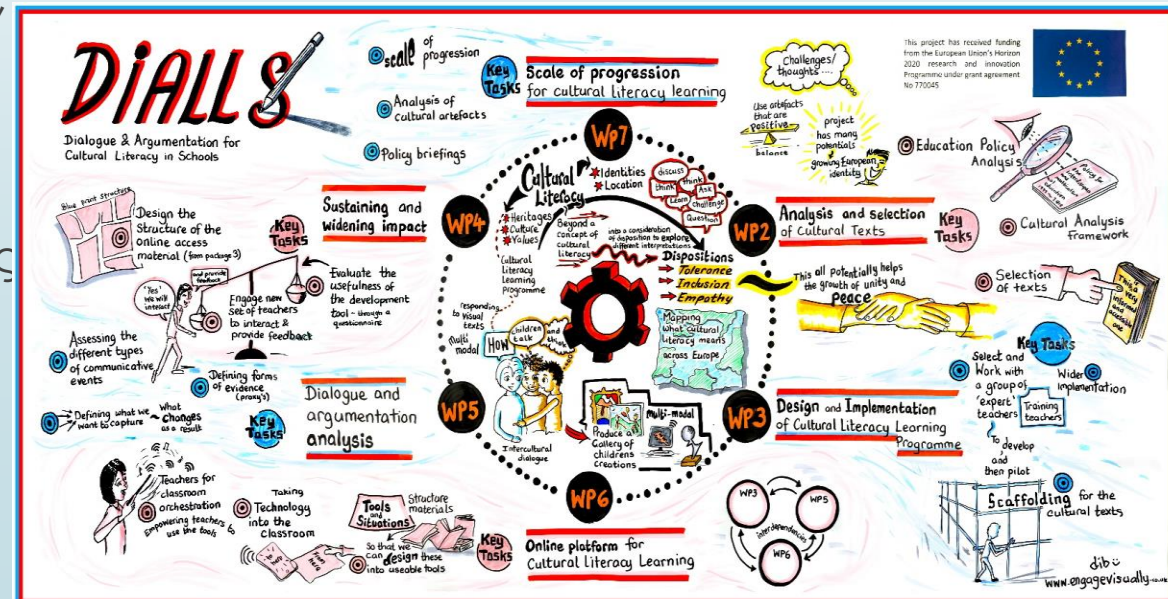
DIALLS

Dialogue & Argumentation for Cultural Literacy in Schools

Scale of progression

Analysis of cultural artefacts

Policy briefings

Key Tasks

Scale of progression for cultural literacy learning

Challenges/ thoughts....

Use artefacts that are positive

balance

project has many potentials growing European identity

This project has received funding from the European Union's Horizon 2020 research and innovation Programme under grant agreement No 770045

Education Policy Analysis

Cultural Analysis Framework

WP7

Cultural Literacy

Identities

Location

discuss

think

think

Ask

Learn

challenge

Question

Heritages

Culture

Values

Beyond a concept of cultural literacy

into a consideration of disposition to explore different interpretations

Dispositions

Tolerance

Inclusion

Empathy

Cultural Literacy Learning Programme

WP4

WP2

Analysis and selection of Cultural Texts

Key Tasks

Sustaining and widening impact

Blue print structure

Design the Structure of the online access material (from package 3)

Key Tasks

Yes! We will interact

and provide feedback

Engage new set of teachers to interact & provide feedback

Evaluate the usefulness of the development tool - through a questionnaire

This all potentially helps the growth of unity and peace

Selection of texts

Assessing the different types of communicative events

Defining forms of evidence (proxy's)

responding to visual texts

Multi modal

HOW

children talk and think

Mapping what cultural literacy means across Europe

Key Tasks

Select and Work with a group of 'expert' teachers

Training teachers

Wider implementation

to develop and then pilot

Defining what we want to capture

What changes as a result

Key Tasks

Dialogue and argumentation analysis

WP5

Intercultural dialogue

Produce a Gallery of childrens creations

Multi-modal

WP3

Design and Implementation of Cultural Literacy Learning Programme

Teachers for classroom orchestration

Empowering teachers to use the tools

Taking Technology into the classroom

Tools and Situations

Structure materials

So that we can design these into useable tools

Key Tasks

WP6

Online platform for Cultural Literacy Learning

WP3

WP5

WP6

interdependencies

Scaffolding for the cultural texts

dib

www.engagevisually.co.uk